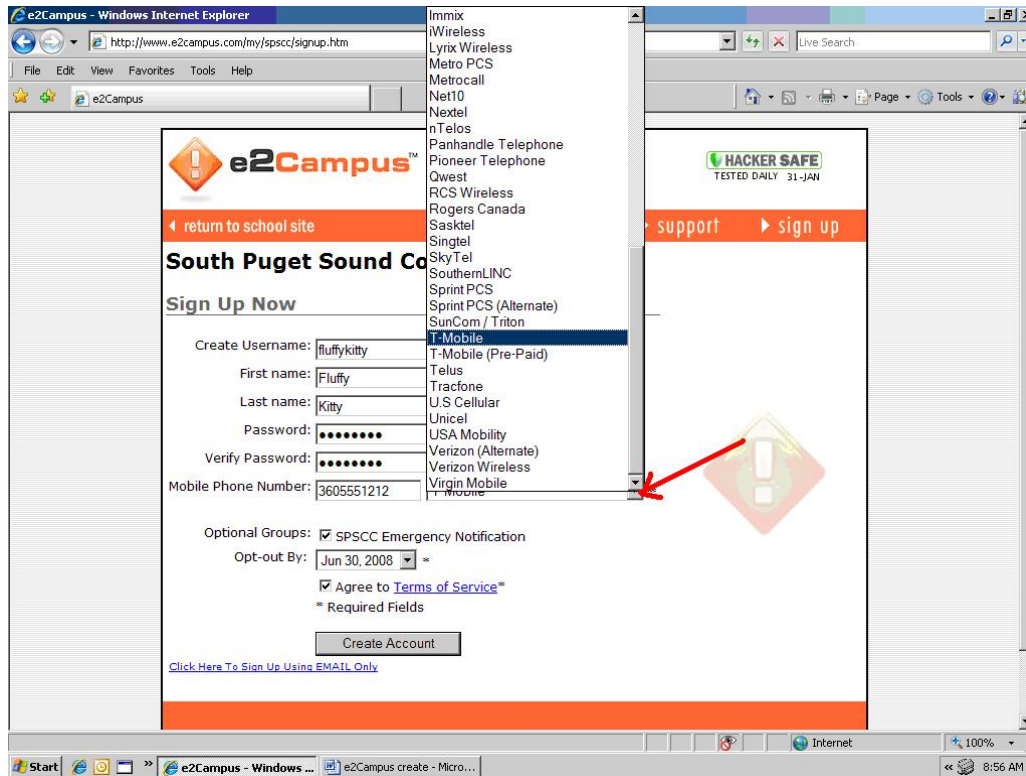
e2Campus - Windows Internet Explorer

http://www.e2campus.com/my/spscc/signup.htm

Live Search

File Edit View Favorites Tools Help

e2Campus

Page Tools

e2Campus™

HACKER SAFE
TESTED DAILY 31-JAN

return to school site

support

sign up

South Puget Sound Co

Sign Up Now

Create Username: fluffykitty

First name: Fluffy

Last name: Kitty

Password: ••••••••

Verify Password: ••••••••

Mobile Phone Number: 3605551212

T-Mobile

Immix
iWireless
Lyrix Wireless
Metro PCS
Metrocall
Net10
Nextel
nTelos
Panhandle Telephone
Pioneer Telephone
Qwest
RCS Wireless
Rogers Canada
Sasktel
Singtel
SkyTel
SouthernLINC
Sprint PCS
Sprint PCS (Alternate)
SunCom / Triton
T-Mobile
T-Mobile (Pre-Paid)
Telus
Tracfone
U.S Cellular
Unicel
USA Mobility
Verizon (Alternate)
Verizon Wireless
Virgin Mobile

Optional Groups: ☑ SPSCC Emergency Notification

Opt-out By: Jun 30, 2008 *

☑ Agree to Terms of Service*

* Required Fields

Create Account

Click Here To Sign Up Using EMAIL Only

Internet

100%

Start

e2Campus - Windows ...

e2Campus create - Micro...

8:56 AM